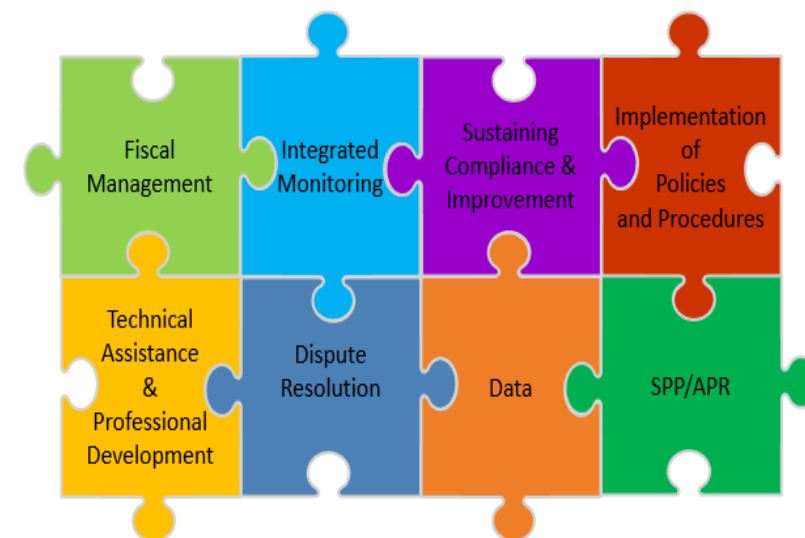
Fiscal Management

Integrated Monitoring

Sustaining Compliance & Improvement

Implementation of Policies and Procedures

Technical Assistance & Professional Development

Dispute Resolution

Data

SPP/APR